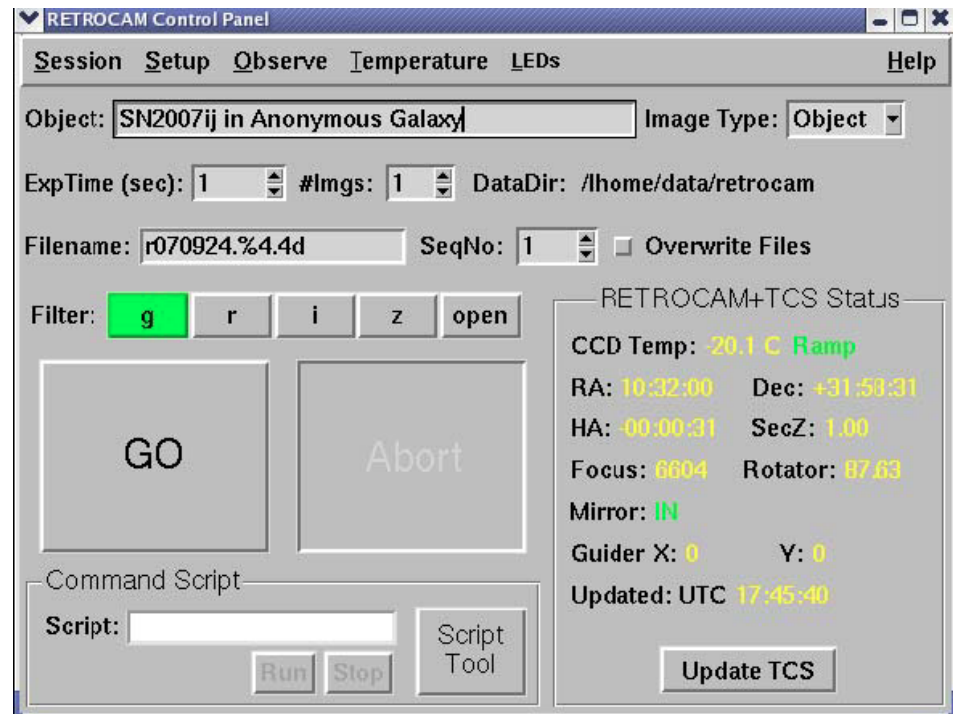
RETROCAM Control Panel

Session Setup Observe Temperature LEDs Help

Object: SN2007ij in Anonymous Galaxy Image Type: Object

ExpTime (sec): 1 #Imgs: 1 DataDir: /lhome/data/retrocam

Filename: r070924.%4.4d SeqNo: 1 Overwrite Files

Filter: g r i z open

GO

Abort

Command Script

Script:

Run Stop

Script Tool

RETROCAM+TCS Status

CCD Temp: -20.1 C Ramp

RA: 10:32:00 Dec: +31:58:31

HA: -00:00:31 SecZ: 1.00

Focus: 6604 Rotator: 87.63

Mirror: IN

Guider X: 0 Y: 0

Updated: UTC 17:45:40

Update TCS